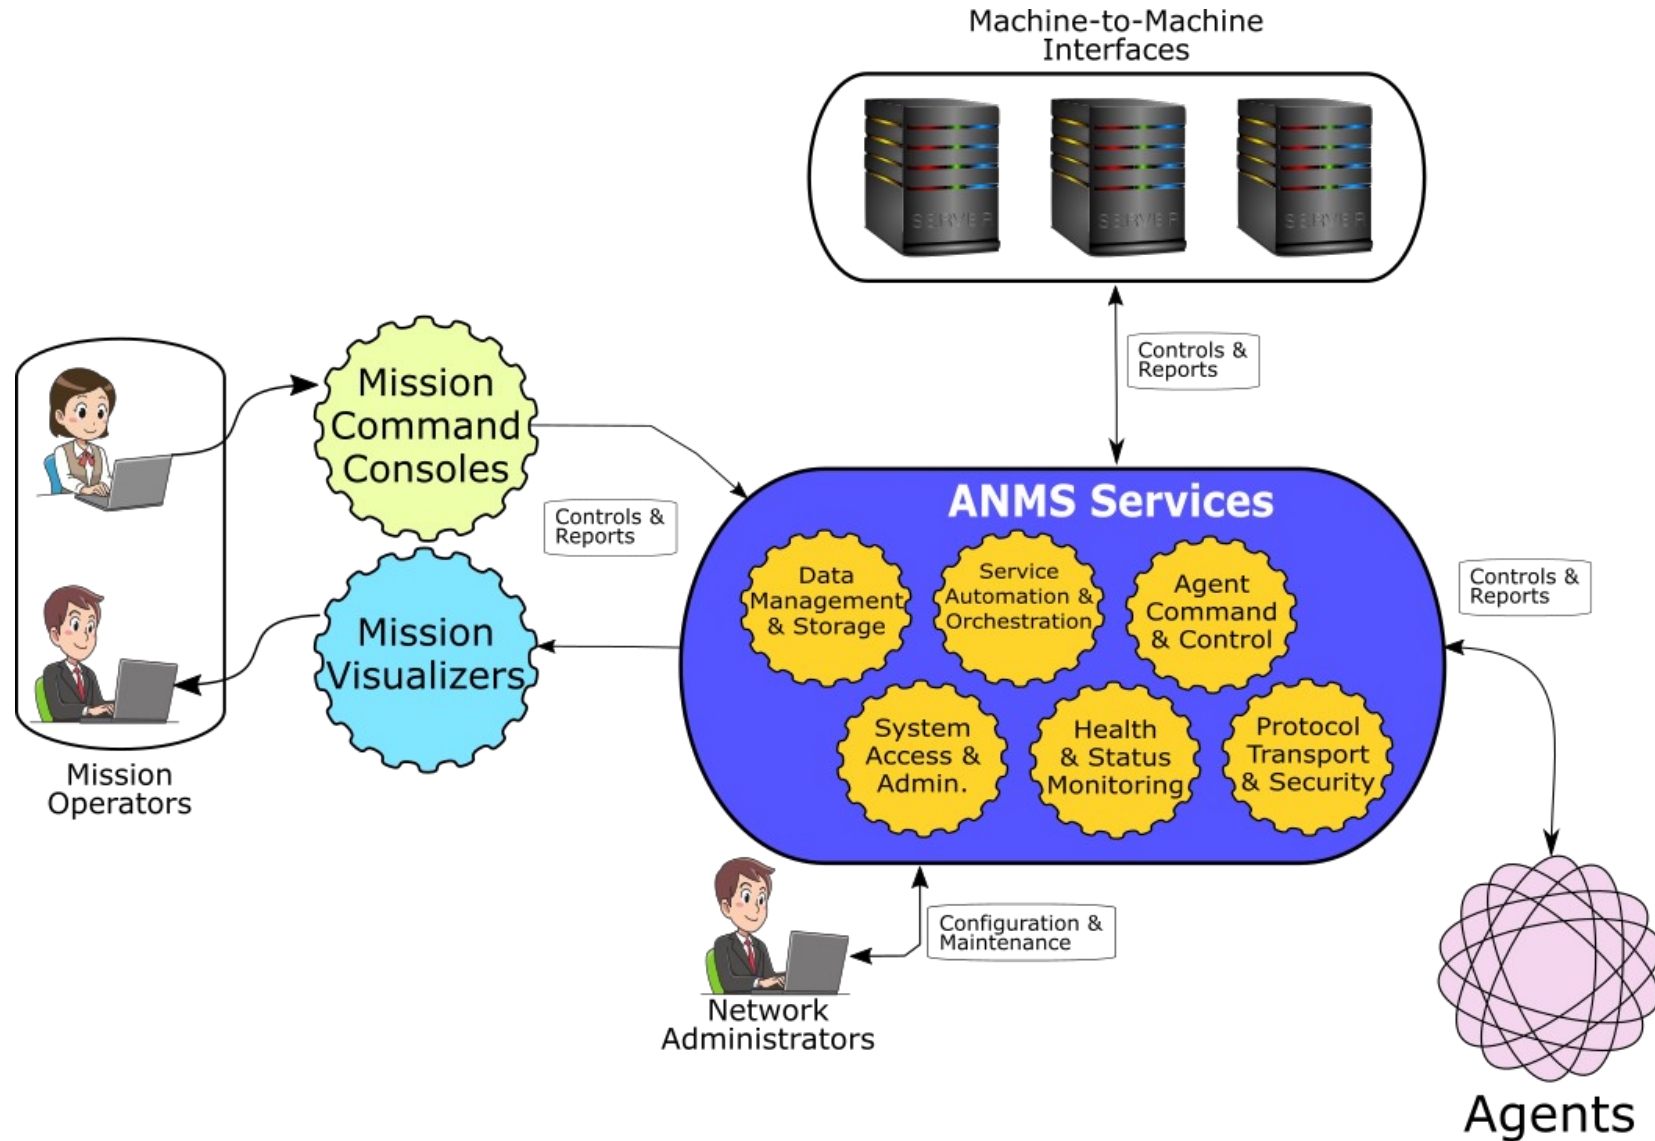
Machine-to-Machine Interfaces

SERVER SERVER SERVER

Controls & Reports

Mission Command Consoles

Controls & Reports

Mission Visualizers

Mission Operators

ANMS Services

Data Management & Storage

Service Automation & Orchestration

Agent Command & Control

System Access & Admin.

Health & Status Monitoring

Protocol Transport & Security

Controls & Reports

Configuration & Maintenance

Network Administrators

Agents